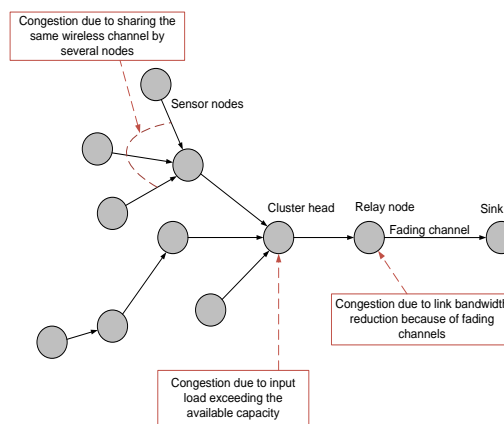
Congestion due to sharing the same wireless channel by several nodes

Sensor nodes

Cluster head

Relay node

Sink

Fading channel

Congestion due to link bandwidth reduction because of fading channels

Congestion due to input load exceeding the available capacity